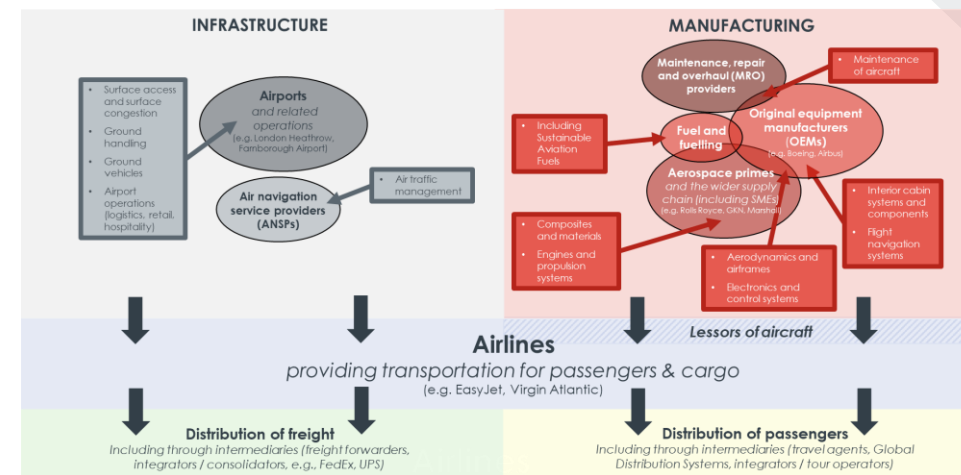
INFRASTRUCTURE

MANUFACTURING

• Surface access and surface congestion
• Ground handling
• Ground vehicles
• Airport operations (logistics, retail, hospitality)

Airports and related operations (e.g. London Heathrow, Farnborough Airport)

• Air traffic management

Air navigation service providers (ANSPs)

Maintenance, repair and overhaul (MRO) providers

• Maintenance of aircraft

• Including Sustainable Aviation Fuels

Fuel and fuelling

Original equipment manufacturers (OEMs) (e.g. Boeing, Airbus)

Aerospace primes and the wider supply chain (including SMEs) (e.g. Rolls Royce, GKN, Marshall)

• Interior cabin systems and components
• Flight navigation systems

• Composites and materials
• Engines and propulsion systems

• Aerodynamics and airframes
• Electronics and control systems

Lessors of aircraft

Airlines
providing transportation for passengers & cargo
(e.g. EasyJet, Virgin Atlantic)

Distribution of freight
Including through intermediaries (freight forwarders, integrators / consolidators, e.g., FedEx, UPS)

Distribution of passengers
Including through intermediaries (travel agents, Global Distribution Systems, integrators / tour operators)